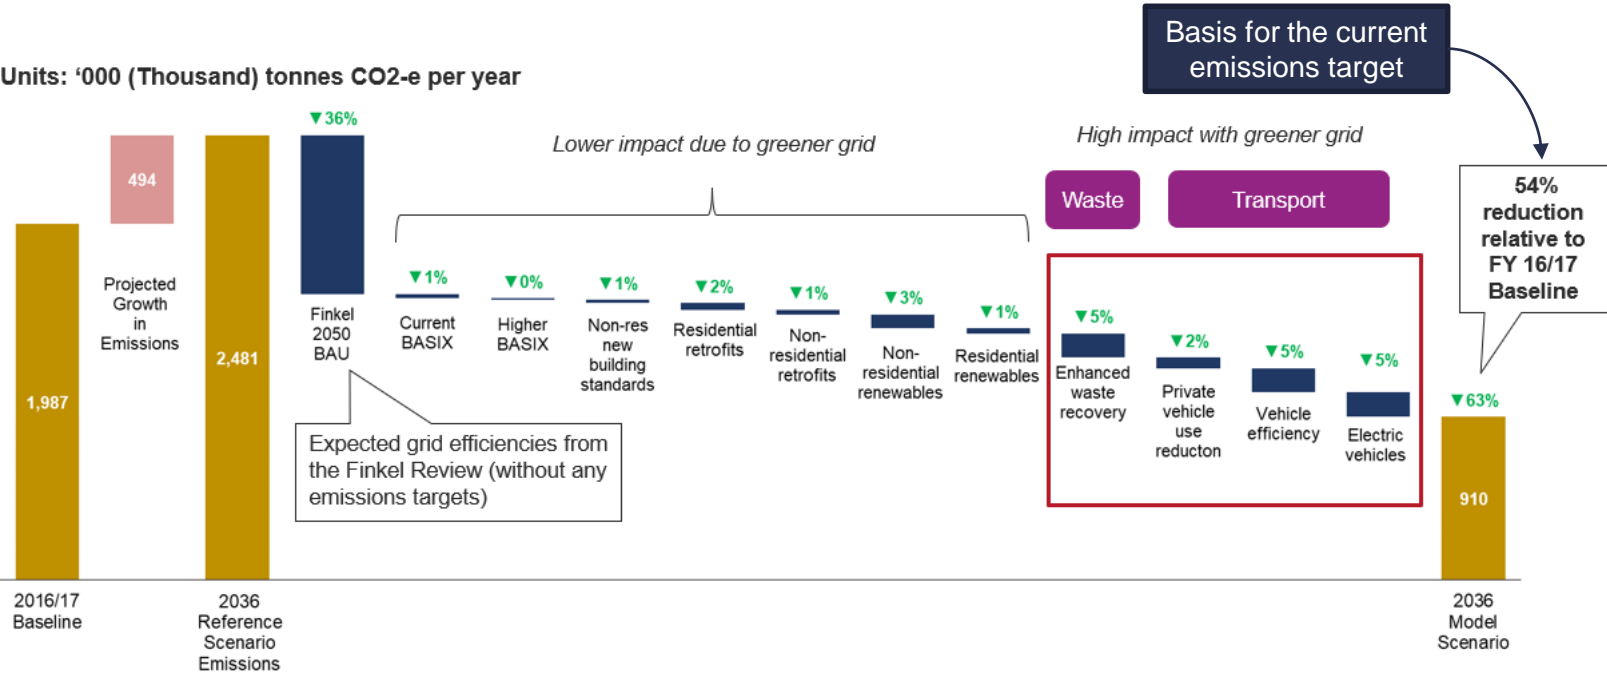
Basis for the current emissions target

Units: '000 (Thousand) tonnes CO2-e per year

Lower impact due to greener grid

High impact with greener grid

Waste

Transport

54% reduction relative to FY 16/17 Baseline

▼36%

494

Projected Growth in Emissions

1,987

2,481

Finkel 2050 BAU

▼1%
Current BASIX

▼0%
Higher BASIX

▼1%
Non-res new building standards

▼2%
Residential retrofits

▼1%
Non-residential retrofits

▼3%
Non-residential renewables

▼1%
Residential renewables

▼5%
Enhanced waste recovery

▼2%
Private vehicle use reducton

▼5%
Vehicle efficiency

▼5%
Electric vehicles

▼63%

910

Expected grid efficiencies from the Finkel Review (without any emissions targets)

2016/17 Baseline

2036 Reference Scenario Emissions

2036 Model Scenario